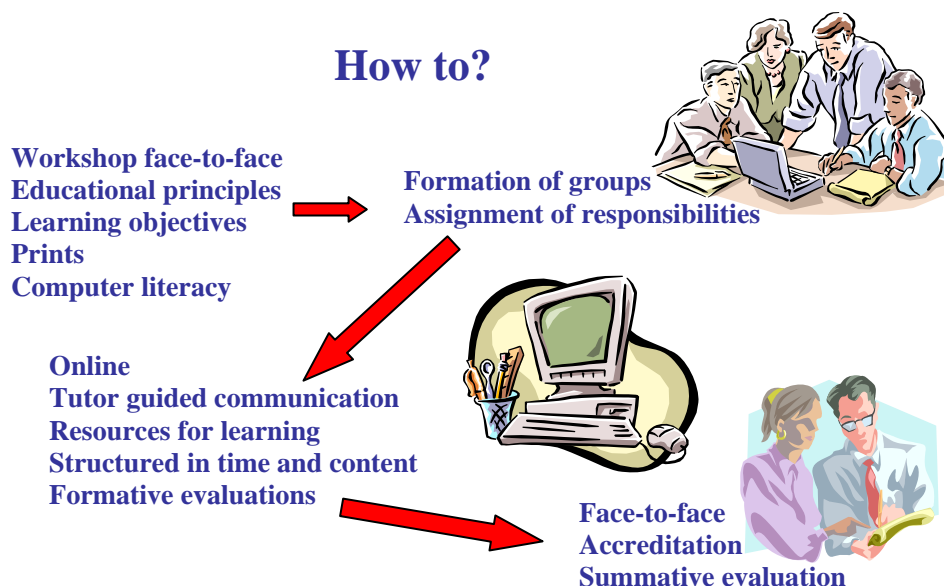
How to?

Workshop face-to-face
Educational principles
Learning objectives
Prints
Computer literacy

Formation of groups
Assignment of responsibilities

Online
Tutor guided communication
Resources for learning
Structured in time and content
Formative evaluations

Face-to-face
Accreditation
Summative evaluation